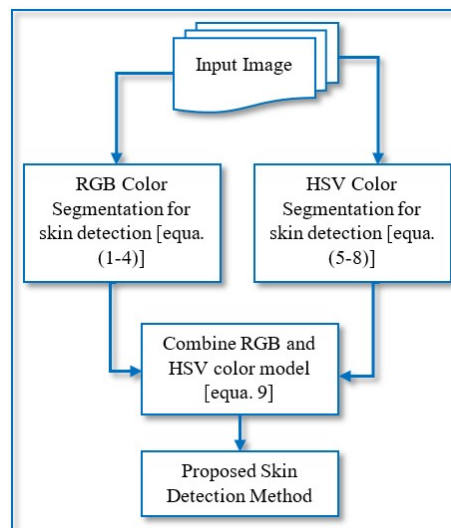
Input Image

RGB Color Segmentation for skin detection [equa. (1-4)]

HSV Color Segmentation for skin detection [equa. (5-8)]

Combine RGB and HSV color model [equa. 9]

Proposed Skin Detection Method